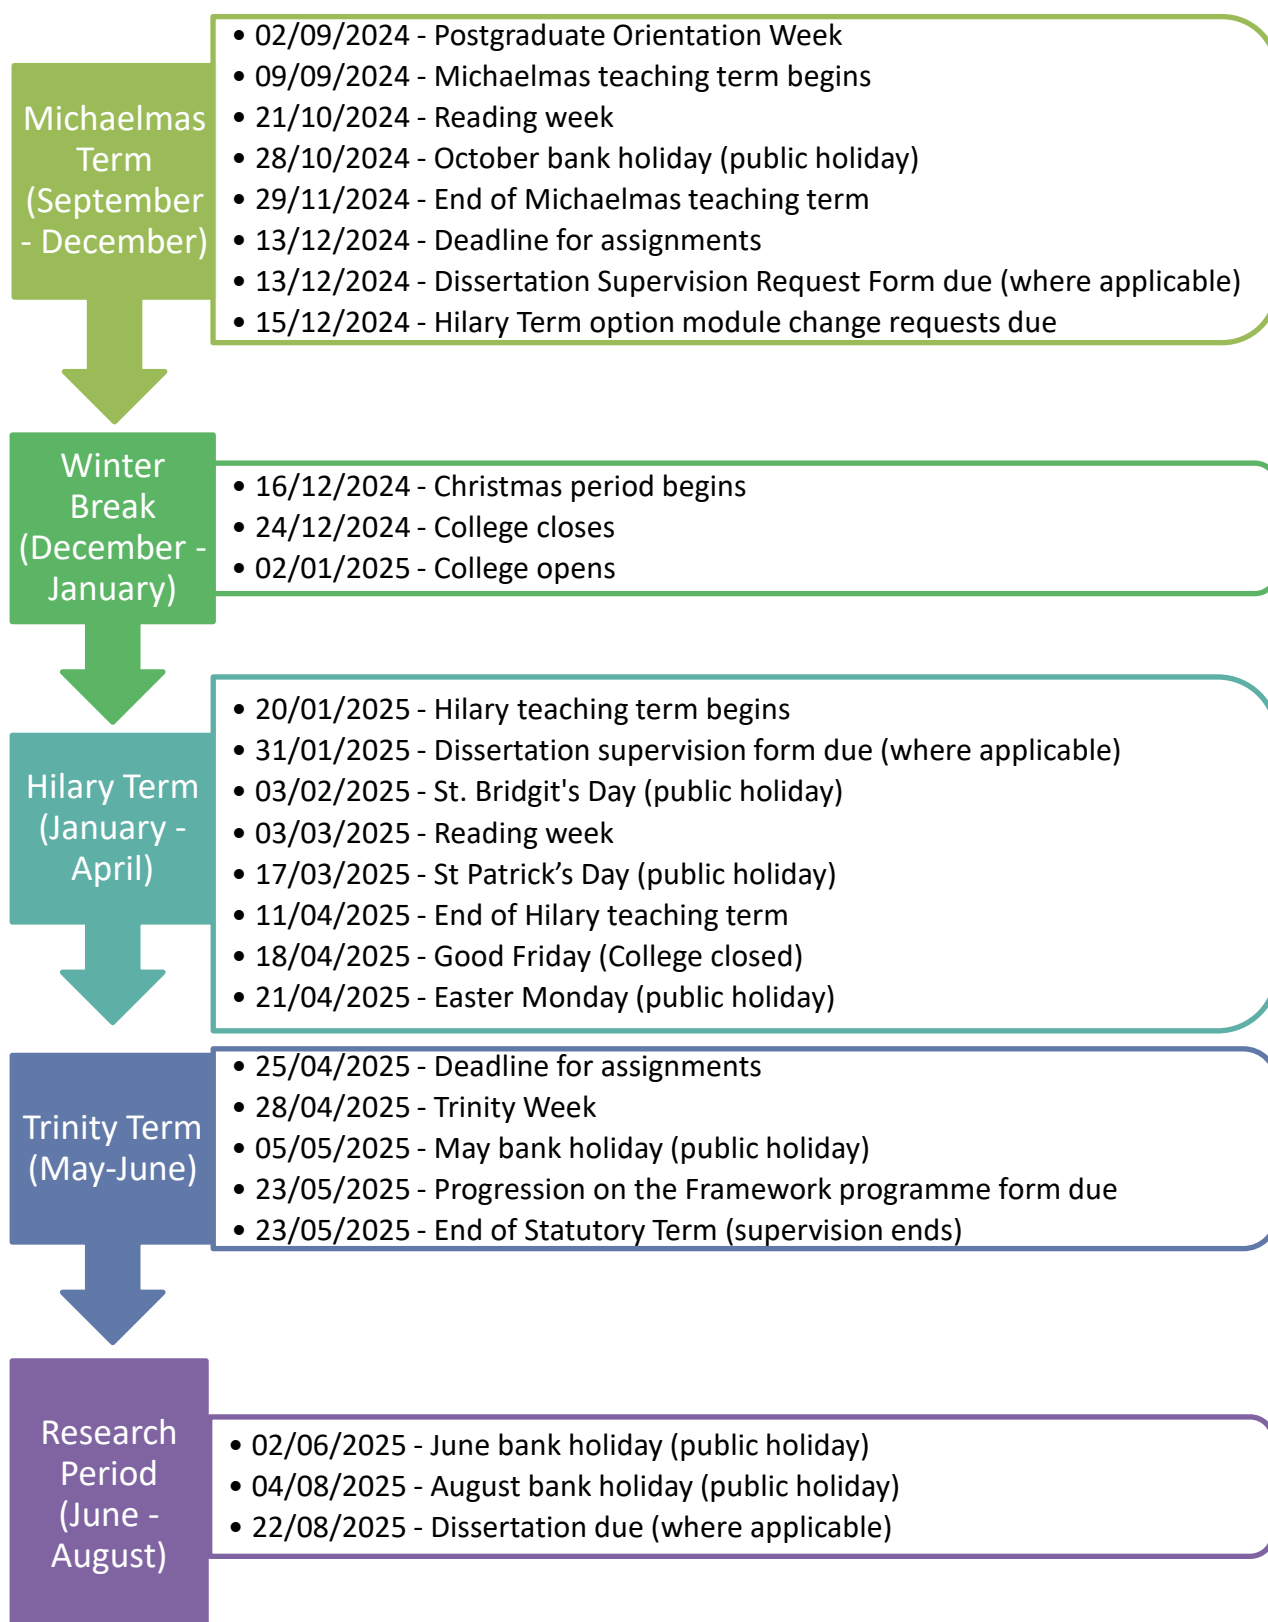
Michaelmas Term (September - December)

• 02/09/2024 - Postgraduate Orientation Week
• 09/09/2024 - Michaelmas teaching term begins
• 21/10/2024 - Reading week
• 28/10/2024 - October bank holiday (public holiday)
• 29/11/2024 - End of Michaelmas teaching term
• 13/12/2024 - Deadline for assignments
• 13/12/2024 - Dissertation Supervision Request Form due (where applicable)
• 15/12/2024 - Hilary Term option module change requests due

Winter Break (December - January)

• 16/12/2024 - Christmas period begins
• 24/12/2024 - College closes
• 02/01/2025 - College opens

Hilary Term (January - April)

• 20/01/2025 - Hilary teaching term begins
• 31/01/2025 - Dissertation supervision form due (where applicable)
• 03/02/2025 - St. Bridgit's Day (public holiday)
• 03/03/2025 - Reading week
• 17/03/2025 - St Patrick’s Day (public holiday)
• 11/04/2025 - End of Hilary teaching term
• 18/04/2025 - Good Friday (College closed)
• 21/04/2025 - Easter Monday (public holiday)

Trinity Term (May-June)

• 25/04/2025 - Deadline for assignments
• 28/04/2025 - Trinity Week
• 05/05/2025 - May bank holiday (public holiday)
• 23/05/2025 - Progression on the Framework programme form due
• 23/05/2025 - End of Statutory Term (supervision ends)

Research Period (June - August)

• 02/06/2025 - June bank holiday (public holiday)
• 04/08/2025 - August bank holiday (public holiday)
• 22/08/2025 - Dissertation due (where applicable)